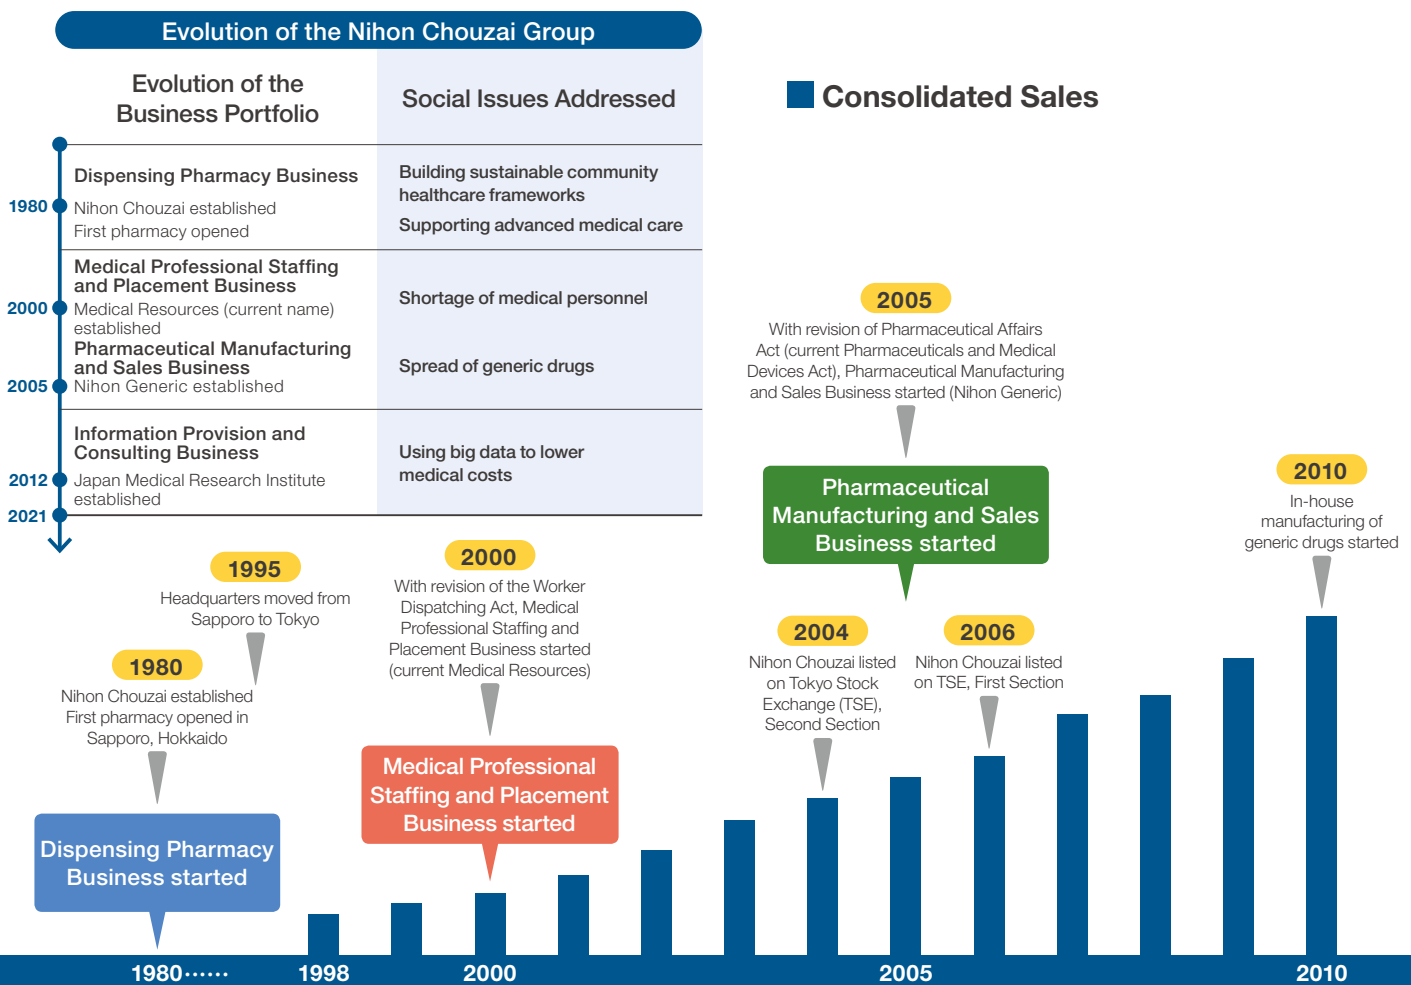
Evolution of the Nihon Chouzai Group

| Evolution of the Business Portfolio | Social Issues Addressed |
|---|---|
| Dispensing Pharmacy Business<br>1980 Nihon Chouzai established<br>First pharmacy opened | Building sustainable community healthcare frameworks<br>Supporting advanced medical care |
| Medical Professional Staffing and Placement Business<br>2000 Medical Resources (current name) established<br>Pharmaceutical Manufacturing and Sales Business<br>2005 Nihon Generic established | Shortage of medical personnel<br>Spread of generic drugs |
| Information Provision and Consulting Business<br>2012 Japan Medical Research Institute established<br>2021 | Using big data to lower medical costs |

Consolidated Sales

2005
With revision of Pharmaceutical Affairs Act (current Pharmaceuticals and Medical Devices Act), Pharmaceutical Manufacturing and Sales Business started (Nihon Generic)

Pharmaceutical Manufacturing and Sales Business started

2010
In-house manufacturing of generic drugs started

1995
Headquarters moved from Sapporo to Tokyo

2000
With revision of the Worker Dispatching Act, Medical Professional Staffing and Placement Business started (current Medical Resources)

1980
Nihon Chouzai established
First pharmacy opened in Sapporo, Hokkaido

2004
Nihon Chouzai listed on Tokyo Stock Exchange (TSE), Second Section

2006
Nihon Chouzai listed on TSE, First Section

Medical Professional Staffing and Placement Business started

Dispensing Pharmacy Business started

1980······ 1998 2000 2005 2010